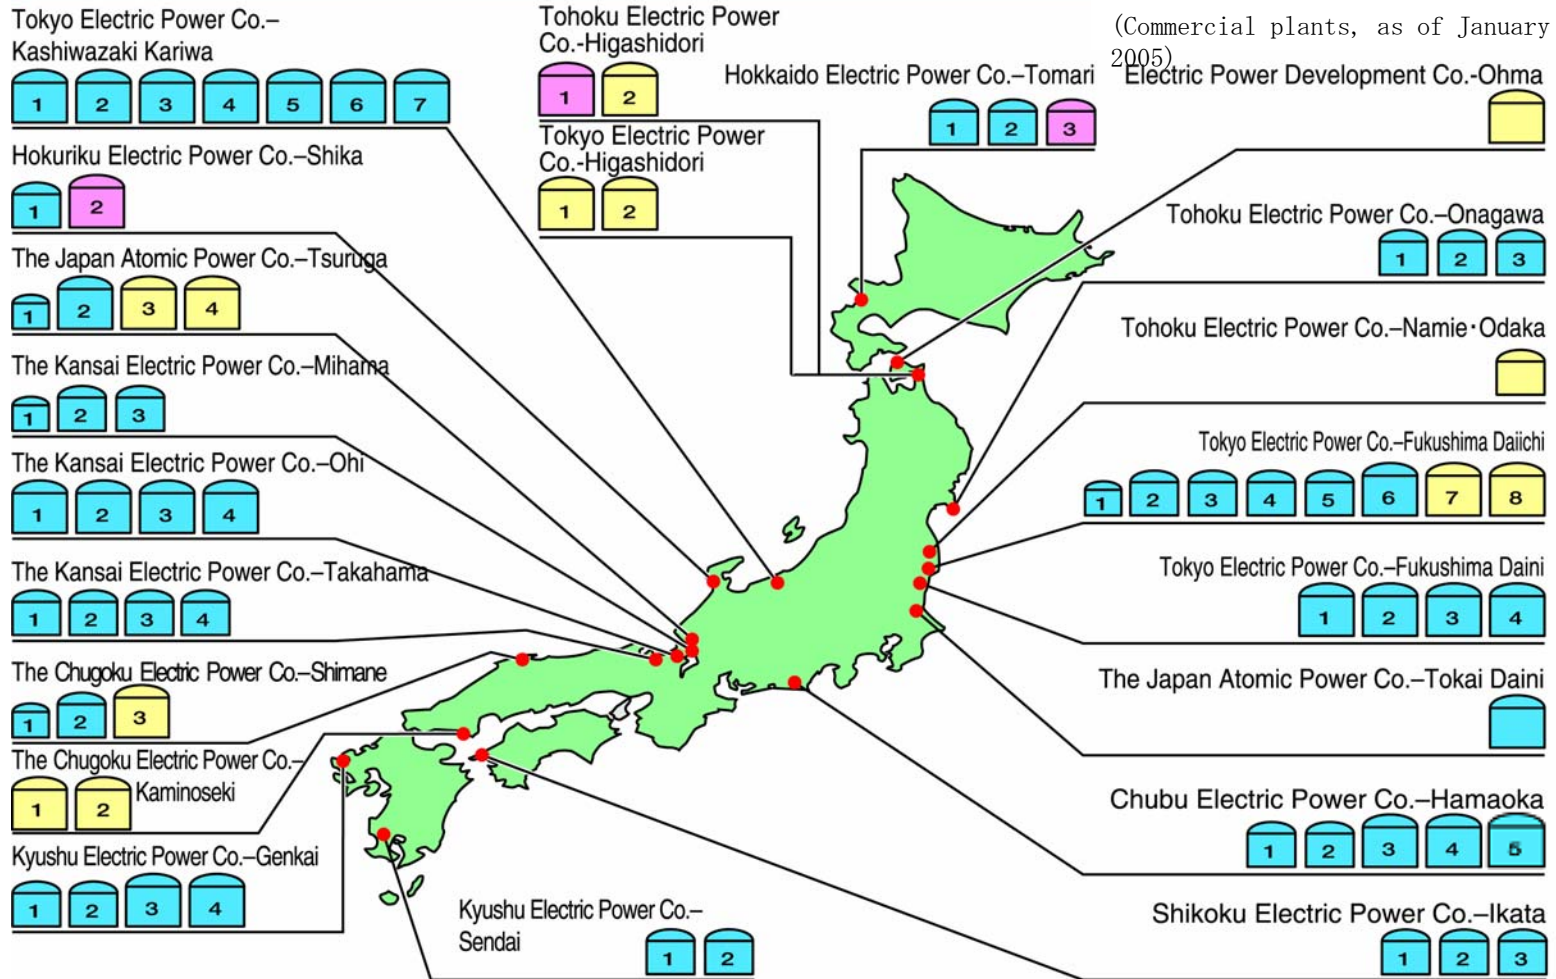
(Commercial plants, as of January 2005)

Tokyo Electric Power Co.–Kashiwazaki Kariwa
1 2 3 4 5 6 7

Hokuriku Electric Power Co.–Shika
1 2

The Japan Atomic Power Co.–Tsuruga
1 2 3 4

The Kansai Electric Power Co.–Mihama
1 2 3

The Kansai Electric Power Co.–Ohi
1 2 3 4

The Kansai Electric Power Co.–Takahama
1 2 3 4

The Chugoku Electric Power Co.–Shimane
1 2 3

The Chugoku Electric Power Co.–Kaminoseki
1 2

Kyushu Electric Power Co.–Genkai
1 2 3 4

Kyushu Electric Power Co.–Sendai
1 2

Tohoku Electric Power Co.-Higashidori
1 2

Tokyo Electric Power Co.-Higashidori
1 2

Hokkaido Electric Power Co.–Tomari
1 2 3

Electric Power Development Co.-Ohma

Tohoku Electric Power Co.–Onagawa
1 2 3

Tohoku Electric Power Co.–Namie･Odaka

Tokyo Electric Power Co.–Fukushima Daiichi
1 2 3 4 5 6 7 8

Tokyo Electric Power Co.–Fukushima Daini
1 2 3 4

The Japan Atomic Power Co.–Tokai Daini

Chubu Electric Power Co.–Hamaoka
1 2 3 4 5

Shikoku Electric Power Co.–Ikata
1 2 3